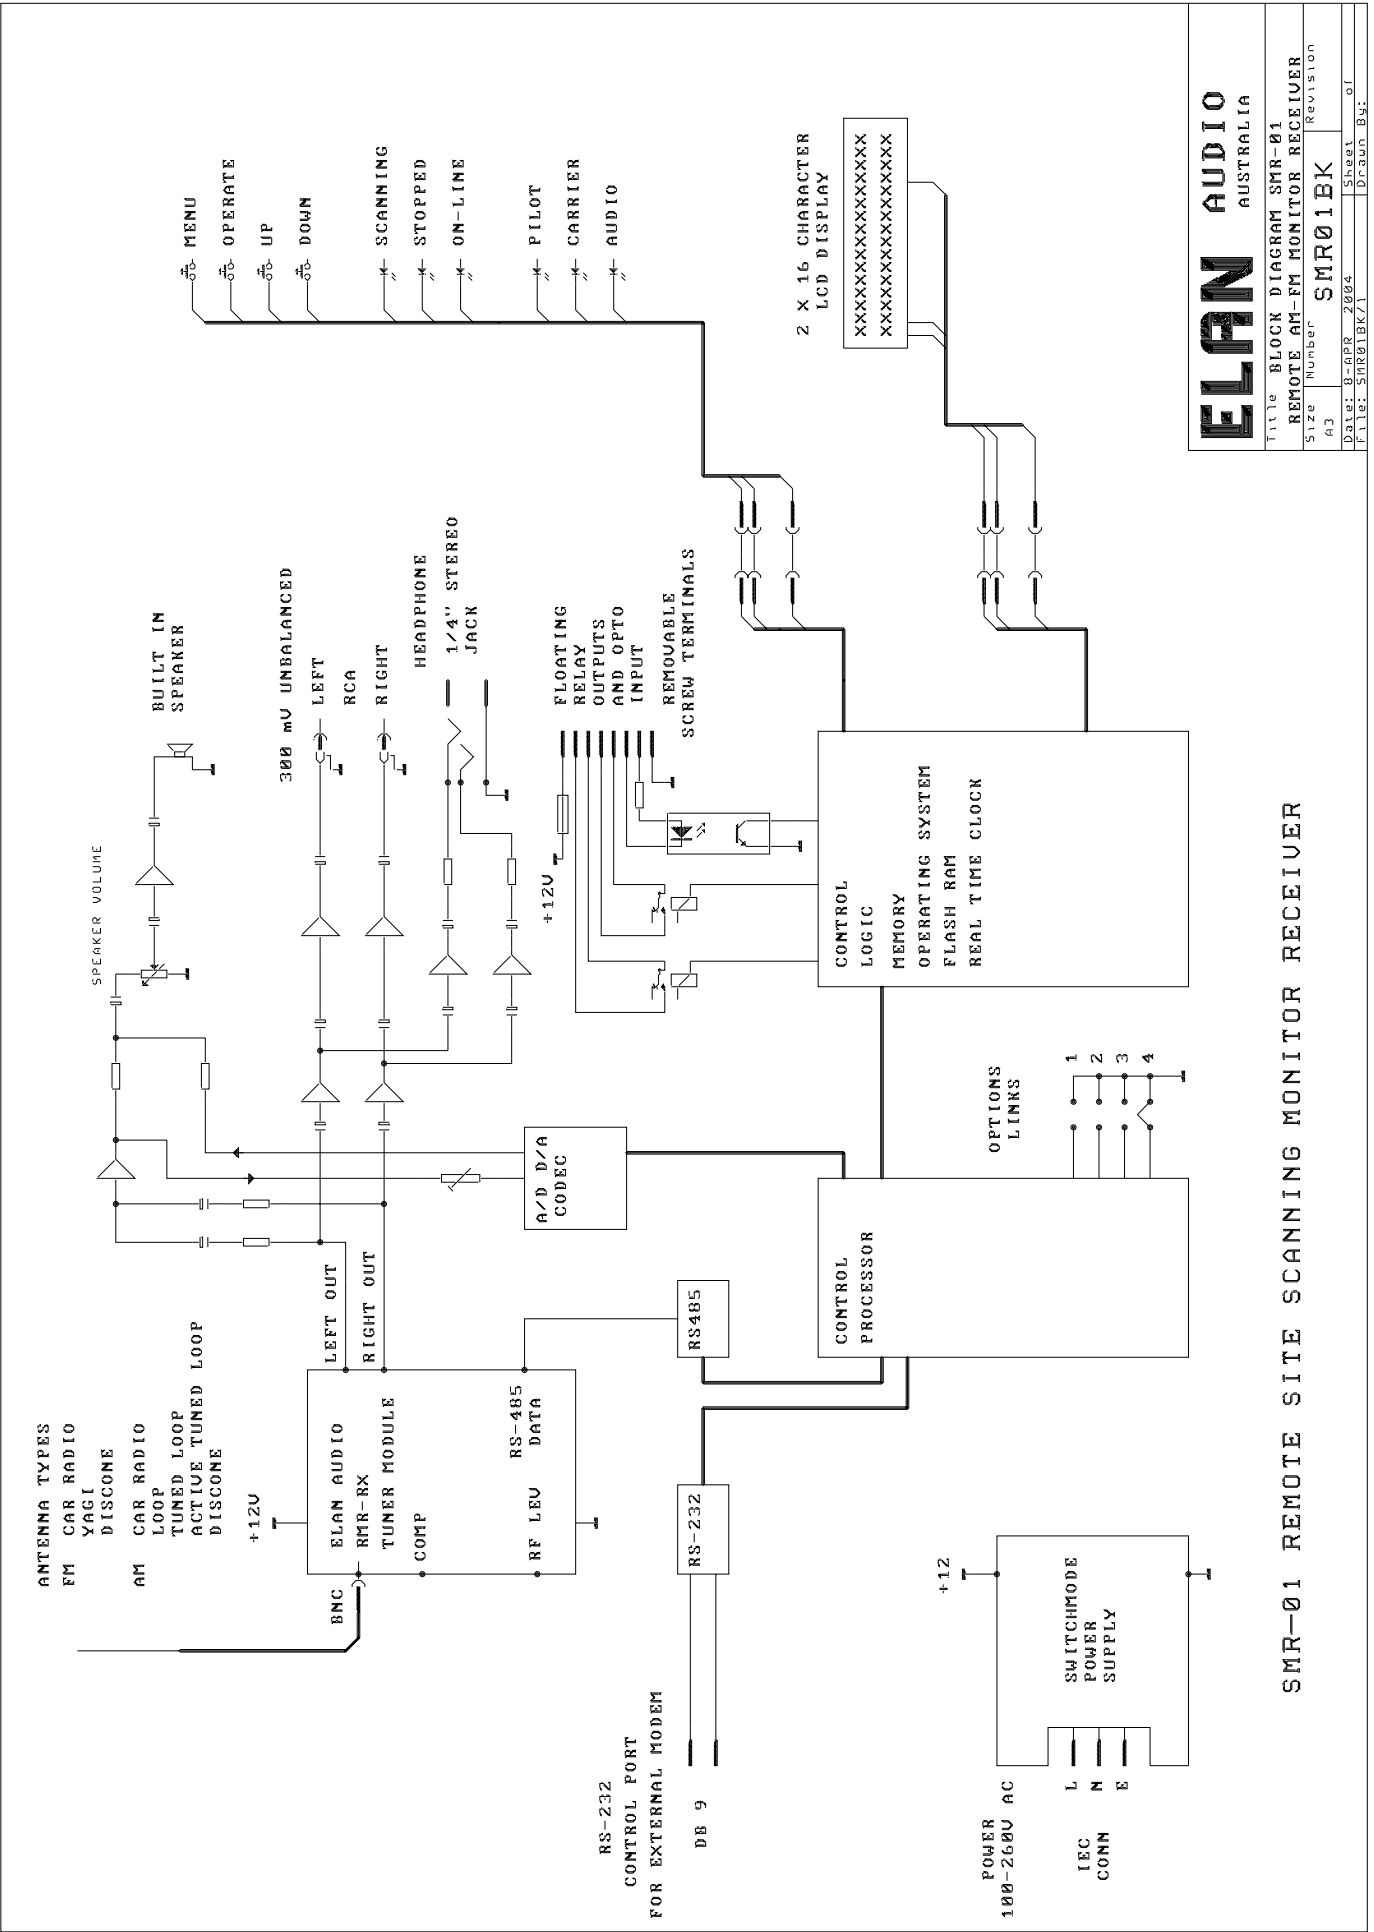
ELAN AUDIO
AUSTRALIA

Title BLOCK DIAGRAM SMR-01
REMOTE AM-FM MONITOR RECEIVER
Size A3 Number SMR01BK Revision
Date: 8-APR 2004 Sheet of
File: SMR01BK/1 Drawn By:

SMR-01 REMOTE SITE SCANNING MONITOR RECEIVER

MENU
OPERATE
UP
DOWN
SCANNING
STOPPED
ON-LINE
PILOT
CARRIER
AUDIO

2 X 16 CHARACTER
LCD DISPLAY
XXXXXXXXXXXXXXXX
XXXXXXXXXXXXXXXX

BUILT IN
SPEAKER

300 mV UNBALANCED
LEFT
RCA
RIGHT

HEADPHONE
1/4" STEREO
JACK

FLOATING
RELAY
OUTPUTS
AND OPTO
INPUT

REMOVABLE
SCREW TERMINALS

+12V

SPEAKER VOLUME

CONTROL
LOGIC
MEMORY
OPERATING SYSTEM
FLASH RAM
REAL TIME CLOCK

OPTIONS
LINKS
1
2
3
4

A/D D/A
CODEC

CONTROL
PROCESSOR

RS485

ANTENNA TYPES
FM CAR RADIO
YAGI
DISCONE
AM CAR RADIO
LOOP
TUNED LOOP
ACTIVE TUNED LOOP
DISCONE

+12V

LEFT OUT
RIGHT OUT

ELAN AUDIO
RMR-RX
TUNER MODULE
COMP
RS-485
DATA
RF LEV

BNC

RS-232

RS-232
CONTROL PORT
FOR EXTERNAL MODEM

DB 9

+12

SWITCHMODE
POWER
SUPPLY

POWER
100-260V AC

L
N
E

IEC
CONN